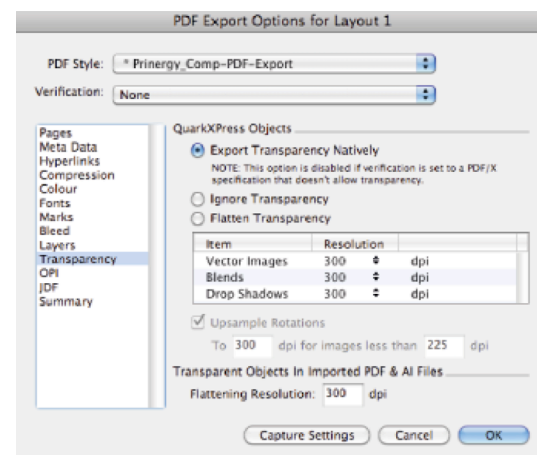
PDF Export Options for Layout 1

PDF Style: * Prinergy_Comp-PDF-Export

Verification: None

Pages
Meta Data
Hyperlinks
Compression
Colour
Fonts
Marks
Bleed
Layers
Transparency
OPI
JDF
Summary

QuarkXPress Objects

Export Transparency Natively

NOTE: This option is disabled if verification is set to a PDF/X specification that doesn't allow transparency.

Ignore Transparency

Flatten Transparency

| Item | Resolution | |
|---|---|---|
| Vector Images | 300 | dpi |
| Blends | 300 | dpi |
| Drop Shadows | 300 | dpi |

Upsample Rotations

To 300 dpi for images less than 225 dpi

Transparent Objects In Imported PDF & AI Files

Flattening Resolution: 300 dpi

Capture Settings Cancel OK